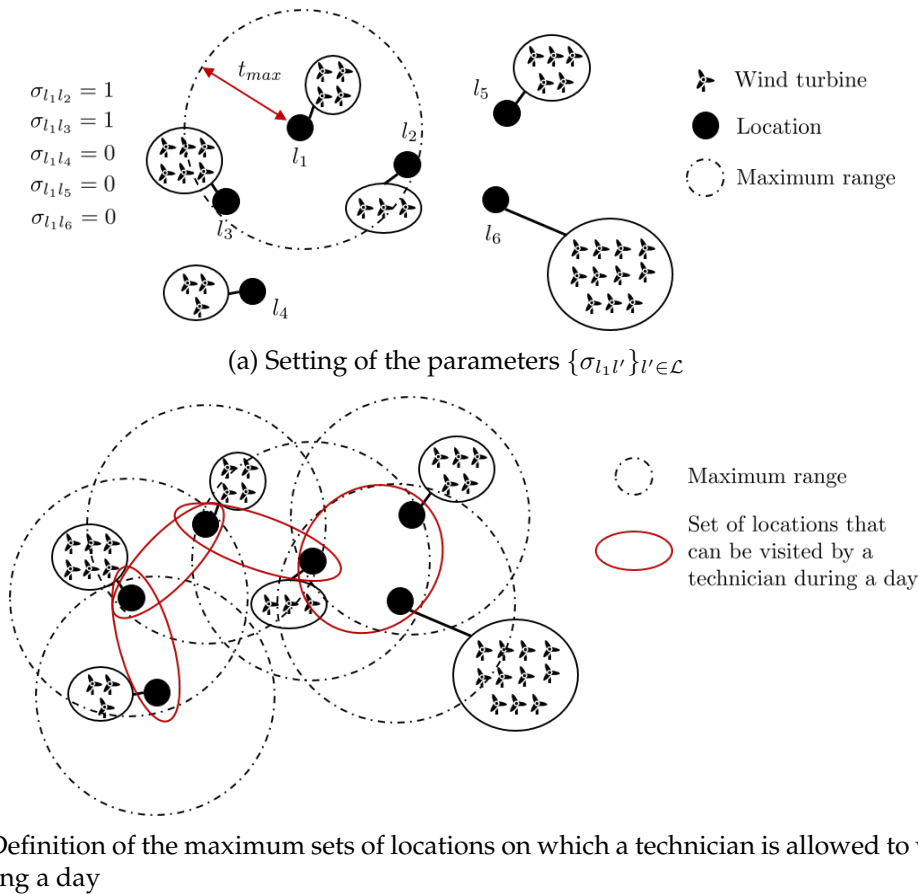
$\sigma_{l_1 l_2} = 1$
$\sigma_{l_1 l_3} = 1$
$\sigma_{l_1 l_4} = 0$
$\sigma_{l_1 l_5} = 0$
$\sigma_{l_1 l_6} = 0$

$t_{max}$

$l_1$

$l_2$

$l_3$

$l_4$

$l_5$

$l_6$

Wind turbine
Location
Maximum range

(a) Setting of the parameters $\{\sigma_{l_1 l'}\}_{l' \in \mathcal{L}}$

Maximum range

Set of locations that can be visited by a technician during a day

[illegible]efinition of the maximum sets of locations on which a technician is allowed to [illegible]
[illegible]ng a day